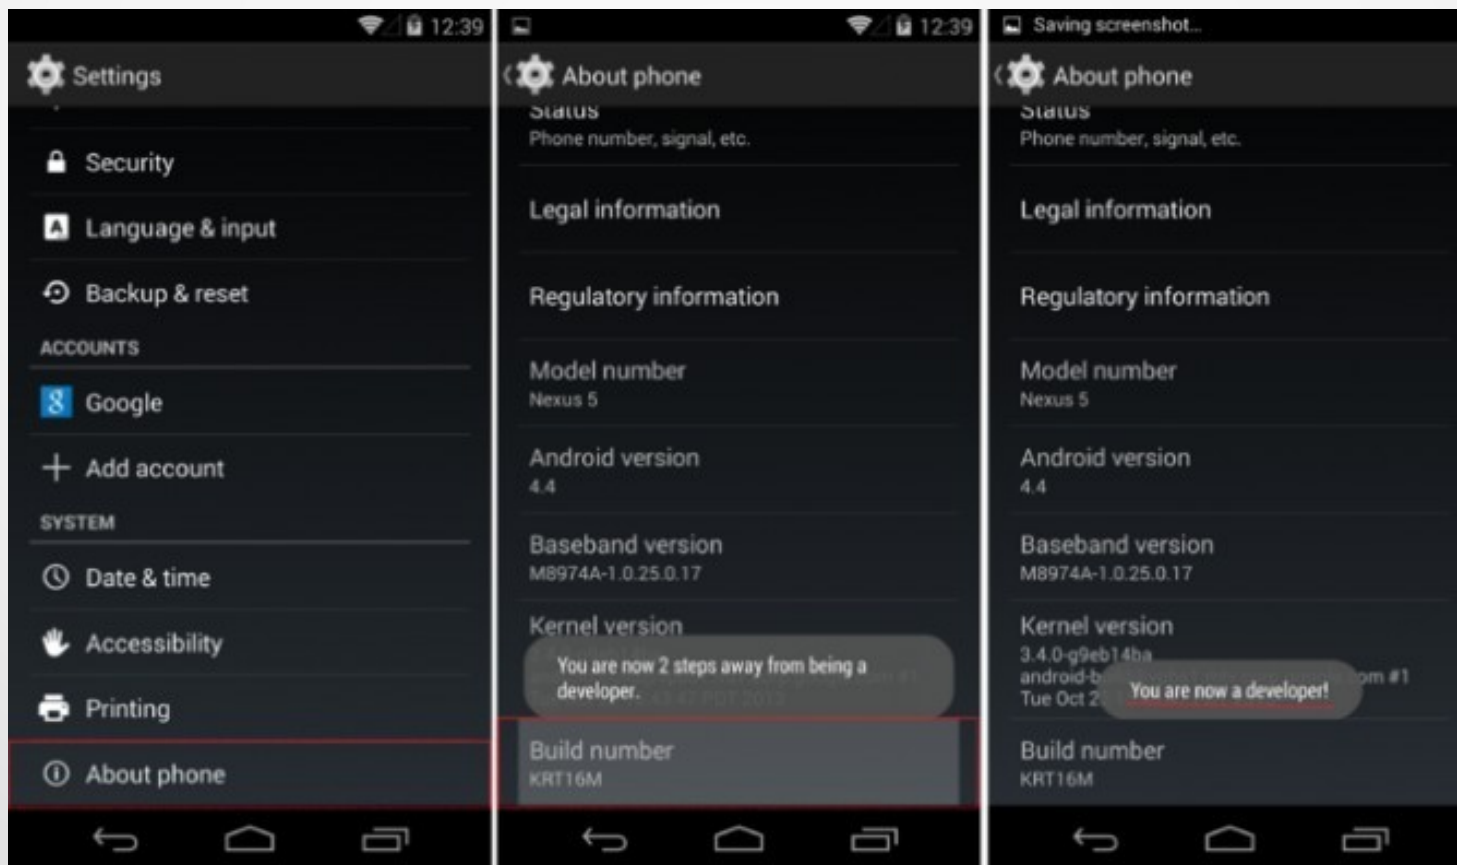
12:39

Settings

Security

Language & input

Backup & reset

ACCOUNTS

Google

Add account

SYSTEM

Date & time

Accessibility

Printing

About phone

12:39

About phone

Status
Phone number, signal, etc.

Legal information

Regulatory information

Model number
Nexus 5

Android version
4.4

Baseband version
M8974A-1.0.25.0.17

Kernel version

You are now 2 steps away from being a developer.

Build number
KRT16M

Saving screenshot...

About phone

Status
Phone number, signal, etc.

Legal information

Regulatory information

Model number
Nexus 5

Android version
4.4

Baseband version
M8974A-1.0.25.0.17

Kernel version
3.4.0-g9eb14ba
android-b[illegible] om #1
Tue Oct 2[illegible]

You are now a developer!

Build number
KRT16M